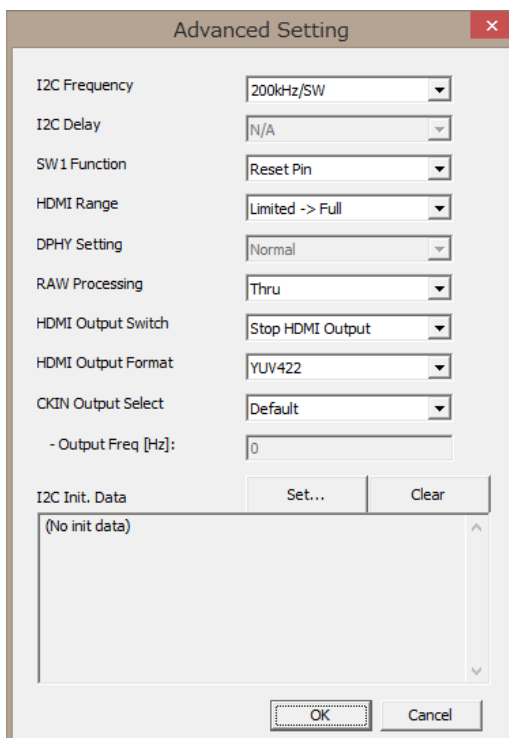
Advanced Setting

I2C Frequency 200kHz/SW
I2C Delay N/A
SW1 Function Reset Pin
HDMI Range Limited -> Full
DPHY Setting Normal
RAW Processing Thru
HDMI Output Switch Stop HDMI Output
HDMI Output Format YUV422
CKIN Output Select Default
- Output Freq [Hz]: 0

I2C Init. Data Set... Clear

(No init data)

OK Cancel